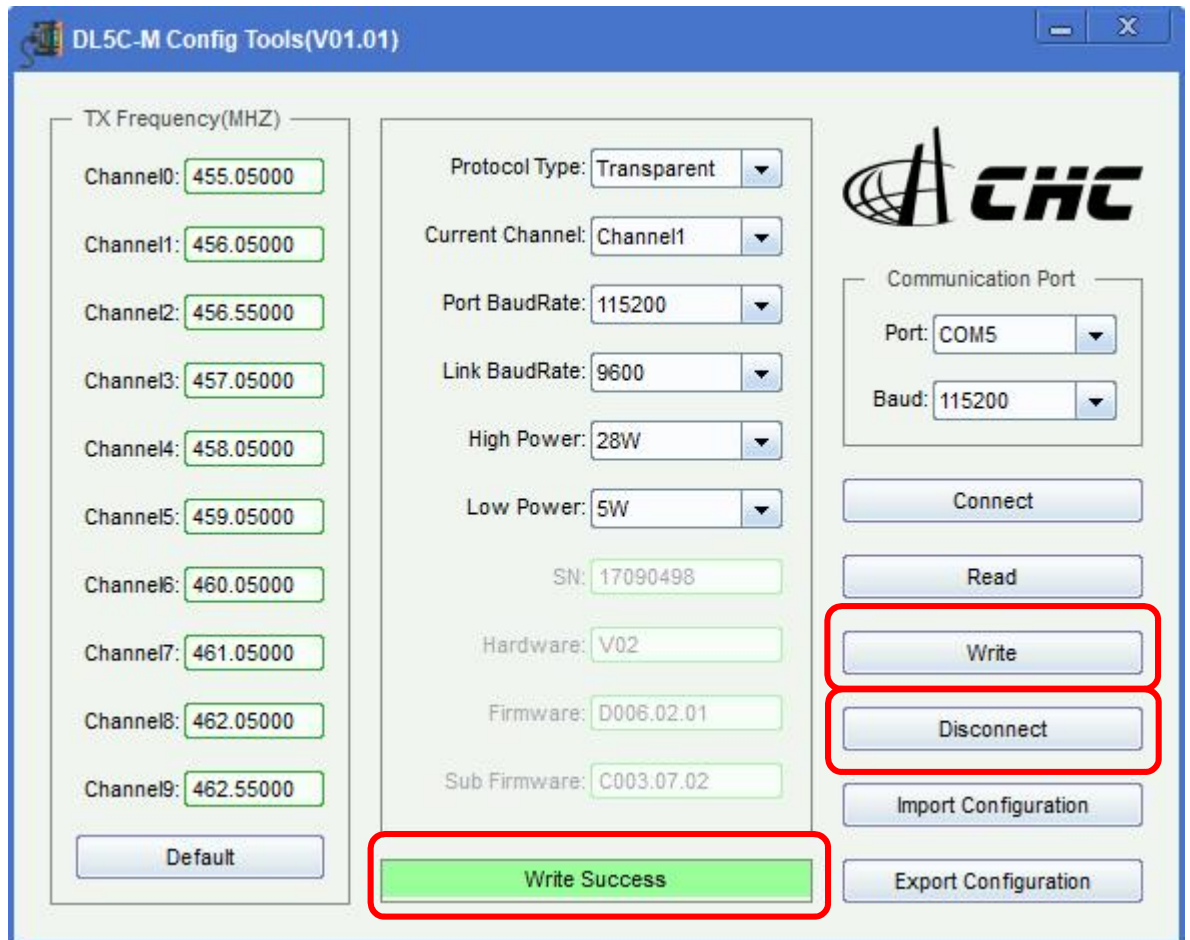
DL5C-M Config Tools(V01.01)

TX Frequency(MHZ)

Channel0: 455.05000
Channel1: 456.05000
Channel2: 456.55000
Channel3: 457.05000
Channel4: 458.05000
Channel5: 459.05000
Channel6: 460.05000
Channel7: 461.05000
Channel8: 462.05000
Channel9: 462.55000

Default

Protocol Type: Transparent
Current Channel: Channel1
Port BaudRate: 115200
Link BaudRate: 9600
High Power: 28W
Low Power: 5W
SN: 17090498
Hardware: V02
Firmware: D006.02.01
Sub Firmware: C003.07.02

Write Success

CHC

Communication Port
Port: COM5
Baud: 115200

Connect
Read
Write
Disconnect
Import Configuration
Export Configuration